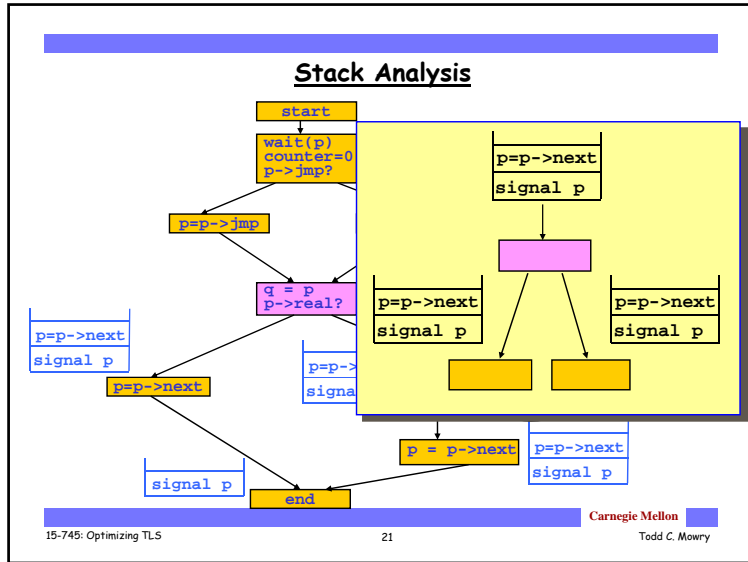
Stack Analysis

start

wait(p)
counter=0
p->jmp?

p=p->jmp

q = p
p->real?

p=p->next
signal p

p=p->next

p=p->
signa

p=p->next
signal p

p=p->next
signal p

p=p->next
signal p

p = p->next

p=p->next
signal p

signal p

end

Carnegie Mellon

15-745: Optimizing TLS

21

Todd C. Mowry